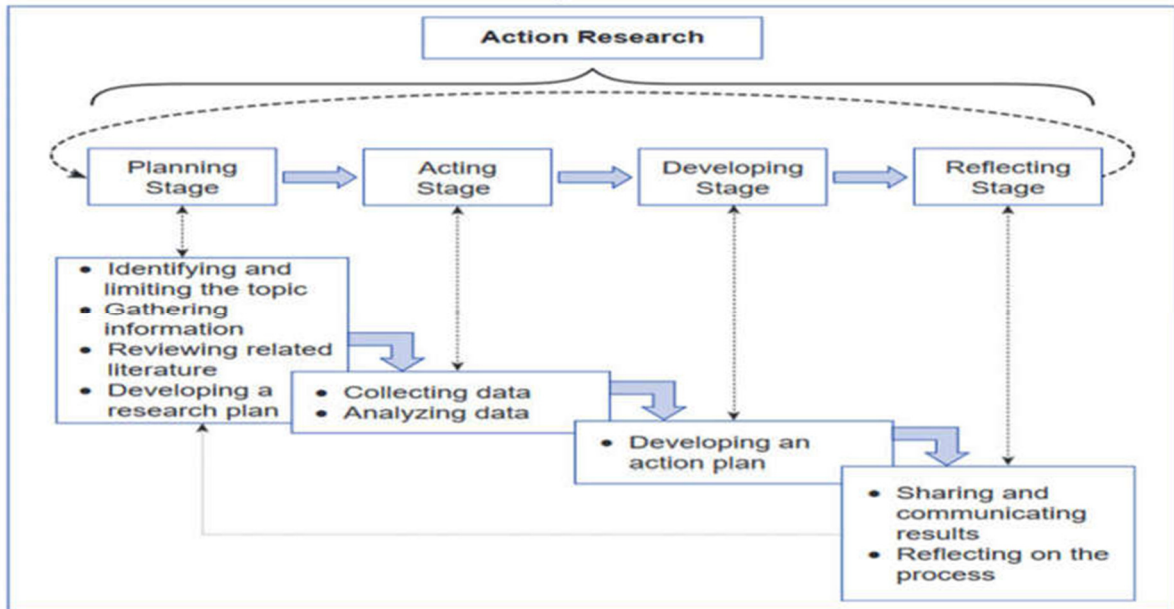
Action Research

Planning Stage

Acting Stage

Developing Stage

Reflecting Stage

- Identifying and limiting the topic
- Gathering information
- Reviewing related literature
- Developing a research plan

- Collecting data
- Analyzing data

- Developing an action plan

- Sharing and communicating results
- Reflecting on the process